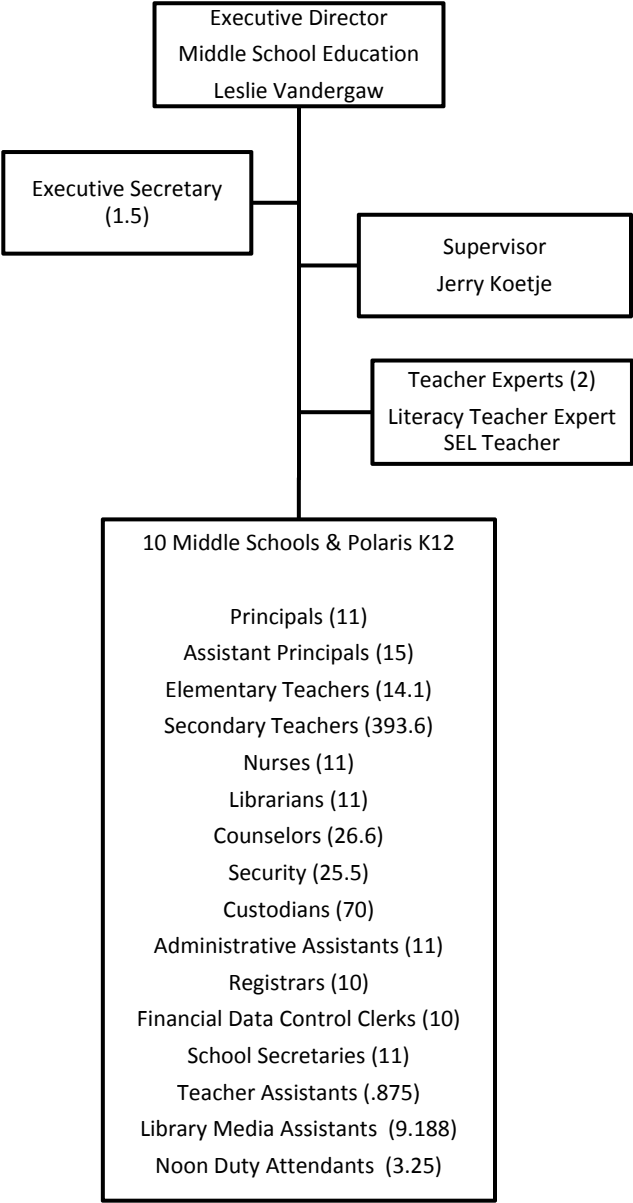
Executive Director
Middle School Education
Leslie Vandergaw

Executive Secretary
(1.5)

Supervisor
Jerry Koetje

Teacher Experts (2)
Literacy Teacher Expert
SEL Teacher

10 Middle Schools & Polaris K12

Principals (11)
Assistant Principals (15)
Elementary Teachers (14.1)
Secondary Teachers (393.6)
Nurses (11)
Librarians (11)
Counselors (26.6)
Security (25.5)
Custodians (70)
Administrative Assistants (11)
Registrars (10)
Financial Data Control Clerks (10)
School Secretaries (11)
Teacher Assistants (.875)
Library Media Assistants (9.188)
Noon Duty Attendants (3.25)